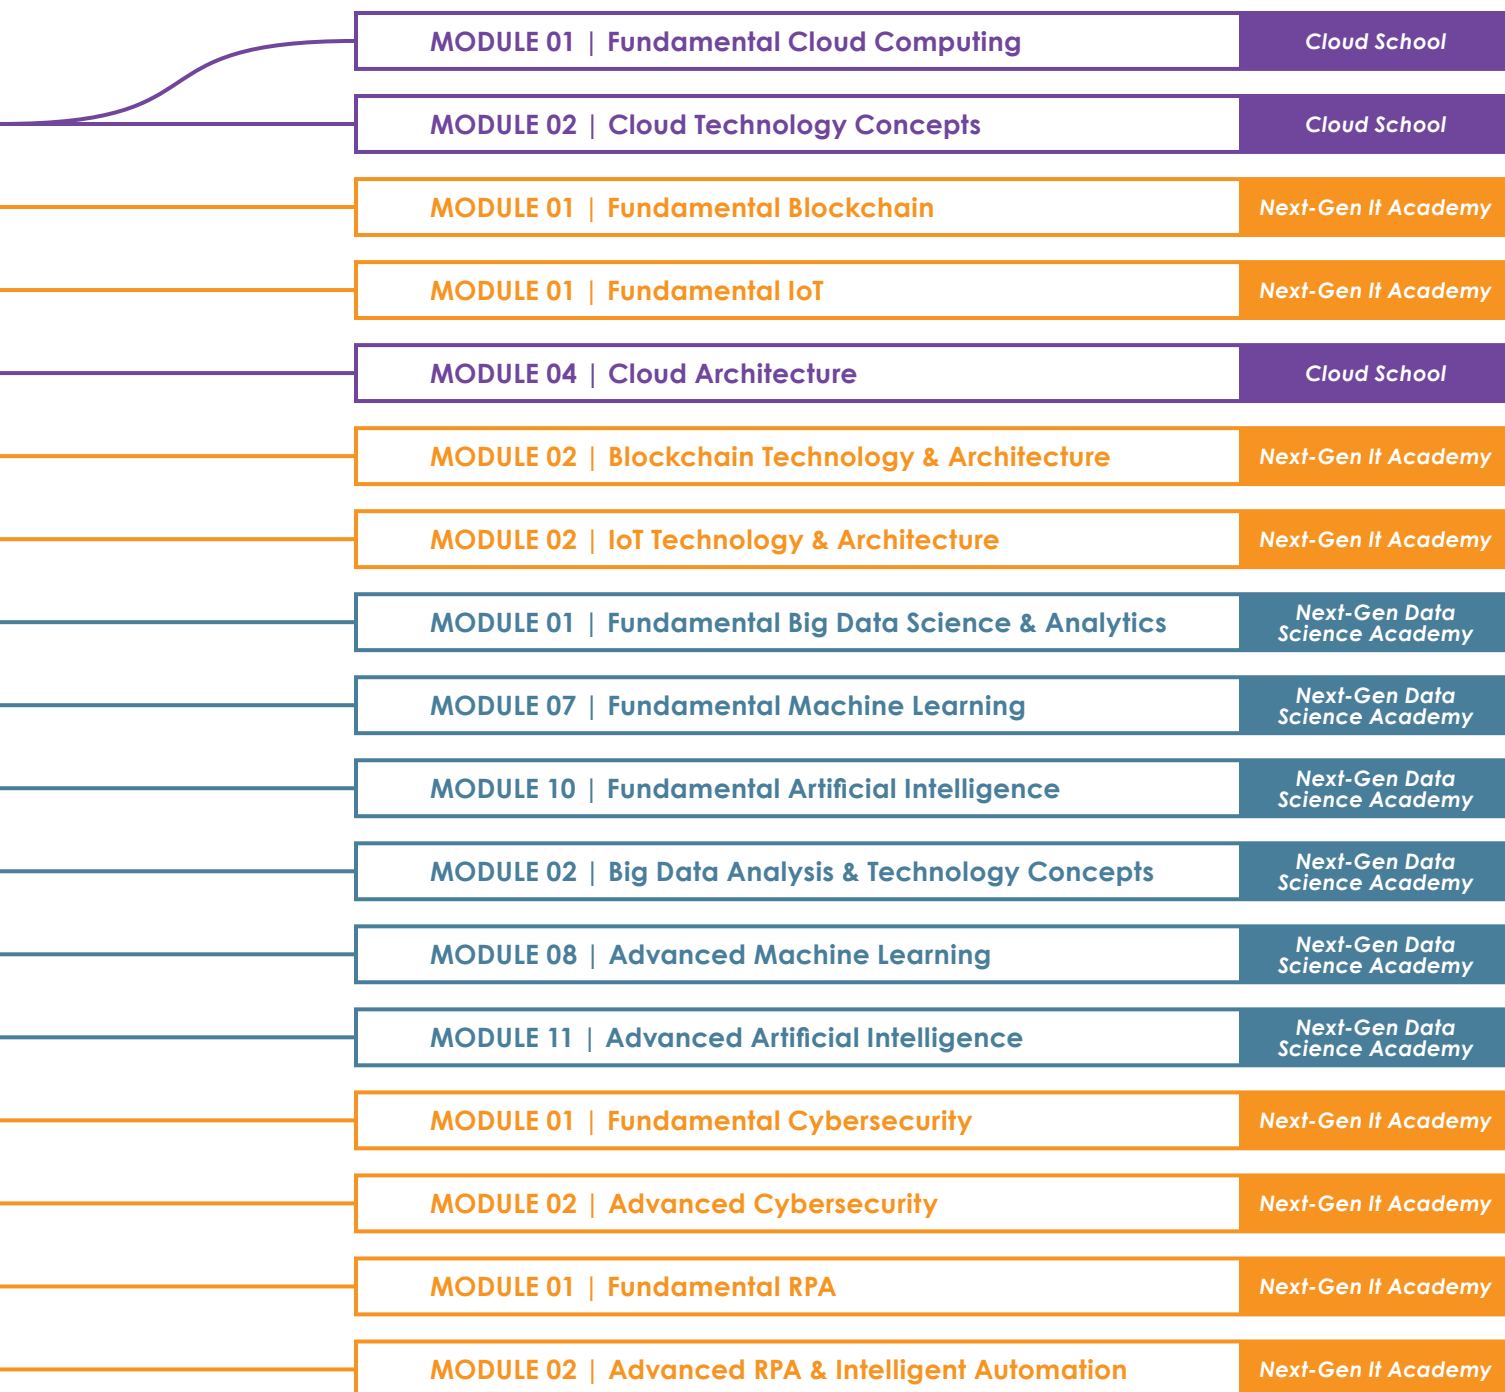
MODULE 01 | Fundamental Cloud Computing
Cloud School

MODULE 02 | Cloud Technology Concepts
Cloud School

MODULE 01 | Fundamental Blockchain
Next-Gen It Academy

MODULE 01 | Fundamental IoT
Next-Gen It Academy

MODULE 04 | Cloud Architecture
Cloud School

MODULE 02 | Blockchain Technology & Architecture
Next-Gen It Academy

MODULE 02 | IoT Technology & Architecture
Next-Gen It Academy

MODULE 01 | Fundamental Big Data Science & Analytics
Next-Gen Data Science Academy

MODULE 07 | Fundamental Machine Learning
Next-Gen Data Science Academy

MODULE 10 | Fundamental Artificial Intelligence
Next-Gen Data Science Academy

MODULE 02 | Big Data Analysis & Technology Concepts
Next-Gen Data Science Academy

MODULE 08 | Advanced Machine Learning
Next-Gen Data Science Academy

MODULE 11 | Advanced Artificial Intelligence
Next-Gen Data Science Academy

MODULE 01 | Fundamental Cybersecurity
Next-Gen It Academy

MODULE 02 | Advanced Cybersecurity
Next-Gen It Academy

MODULE 01 | Fundamental RPA
Next-Gen It Academy

MODULE 02 | Advanced RPA & Intelligent Automation
Next-Gen It Academy